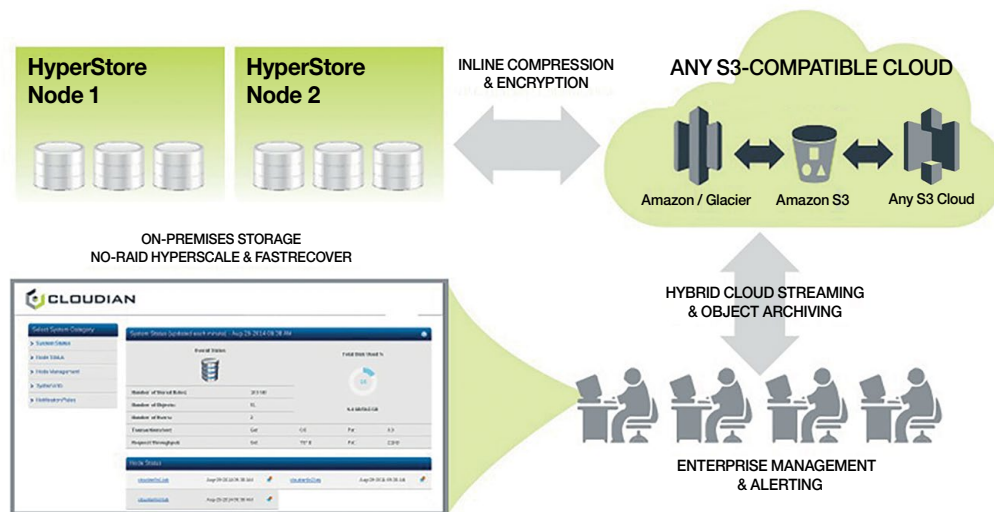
HyperStore Node 1

HyperStore Node 2

INLINE COMPRESSION & ENCRYPTION

ANY S3-COMPATIBLE CLOUD

Amazon / Glacier

Amazon S3

Any S3 Cloud

ON-PREMISES STORAGE NO-RAID HYPERSCALE & FASTRECOVER

CLOUDIAN

Select System Category

System Status

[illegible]

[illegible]

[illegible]

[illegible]

System Status (updated last minute) - Aug 29 2014 09:38 AM

Overall Status

Total Disk Used %

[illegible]

Number of Stored Bytes

Number of Objects

Number of Nodes

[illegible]

Request Throughput

Node Status

HYBRID CLOUD STREAMING & OBJECT ARCHIVING

ENTERPRISE MANAGEMENT & ALERTING